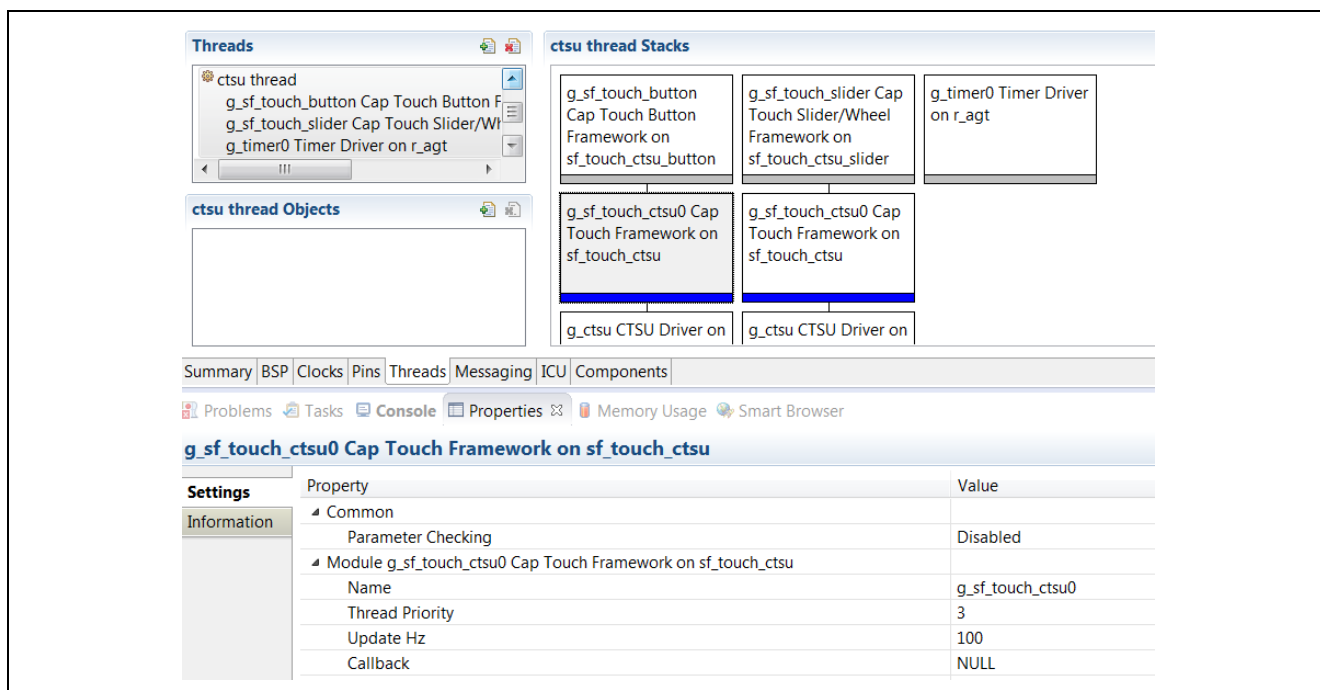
Threads

ctsu thread
g_sf_touch_button Cap Touch Button F
g_sf_touch_slider Cap Touch Slider/Wh
g_timer0 Timer Driver on r_agt

ctsu thread Objects

ctsu thread Stacks

g_sf_touch_button Cap Touch Button Framework on sf_touch_ctsu_button

g_sf_touch_slider Cap Touch Slider/Wheel Framework on sf_touch_ctsu_slider

g_timer0 Timer Driver on r_agt

g_sf_touch_ctsu0 Cap Touch Framework on sf_touch_ctsu

g_sf_touch_ctsu0 Cap Touch Framework on sf_touch_ctsu

g_ctsu CTSU Driver on

g_ctsu CTSU Driver on

Summary BSP Clocks Pins Threads Messaging ICU Components

Problems Tasks Console Properties Memory Usage Smart Browser

g_sf_touch_ctsu0 Cap Touch Framework on sf_touch_ctsu

Settings
Information

| Property | Value |
|---|---|
| Common | |
| Parameter Checking | Disabled |
| Module g_sf_touch_ctsu0 Cap Touch Framework on sf_touch_ctsu | |
| Name | g_sf_touch_ctsu0 |
| Thread Priority | 3 |
| Update Hz | 100 |
| Callback | NULL |